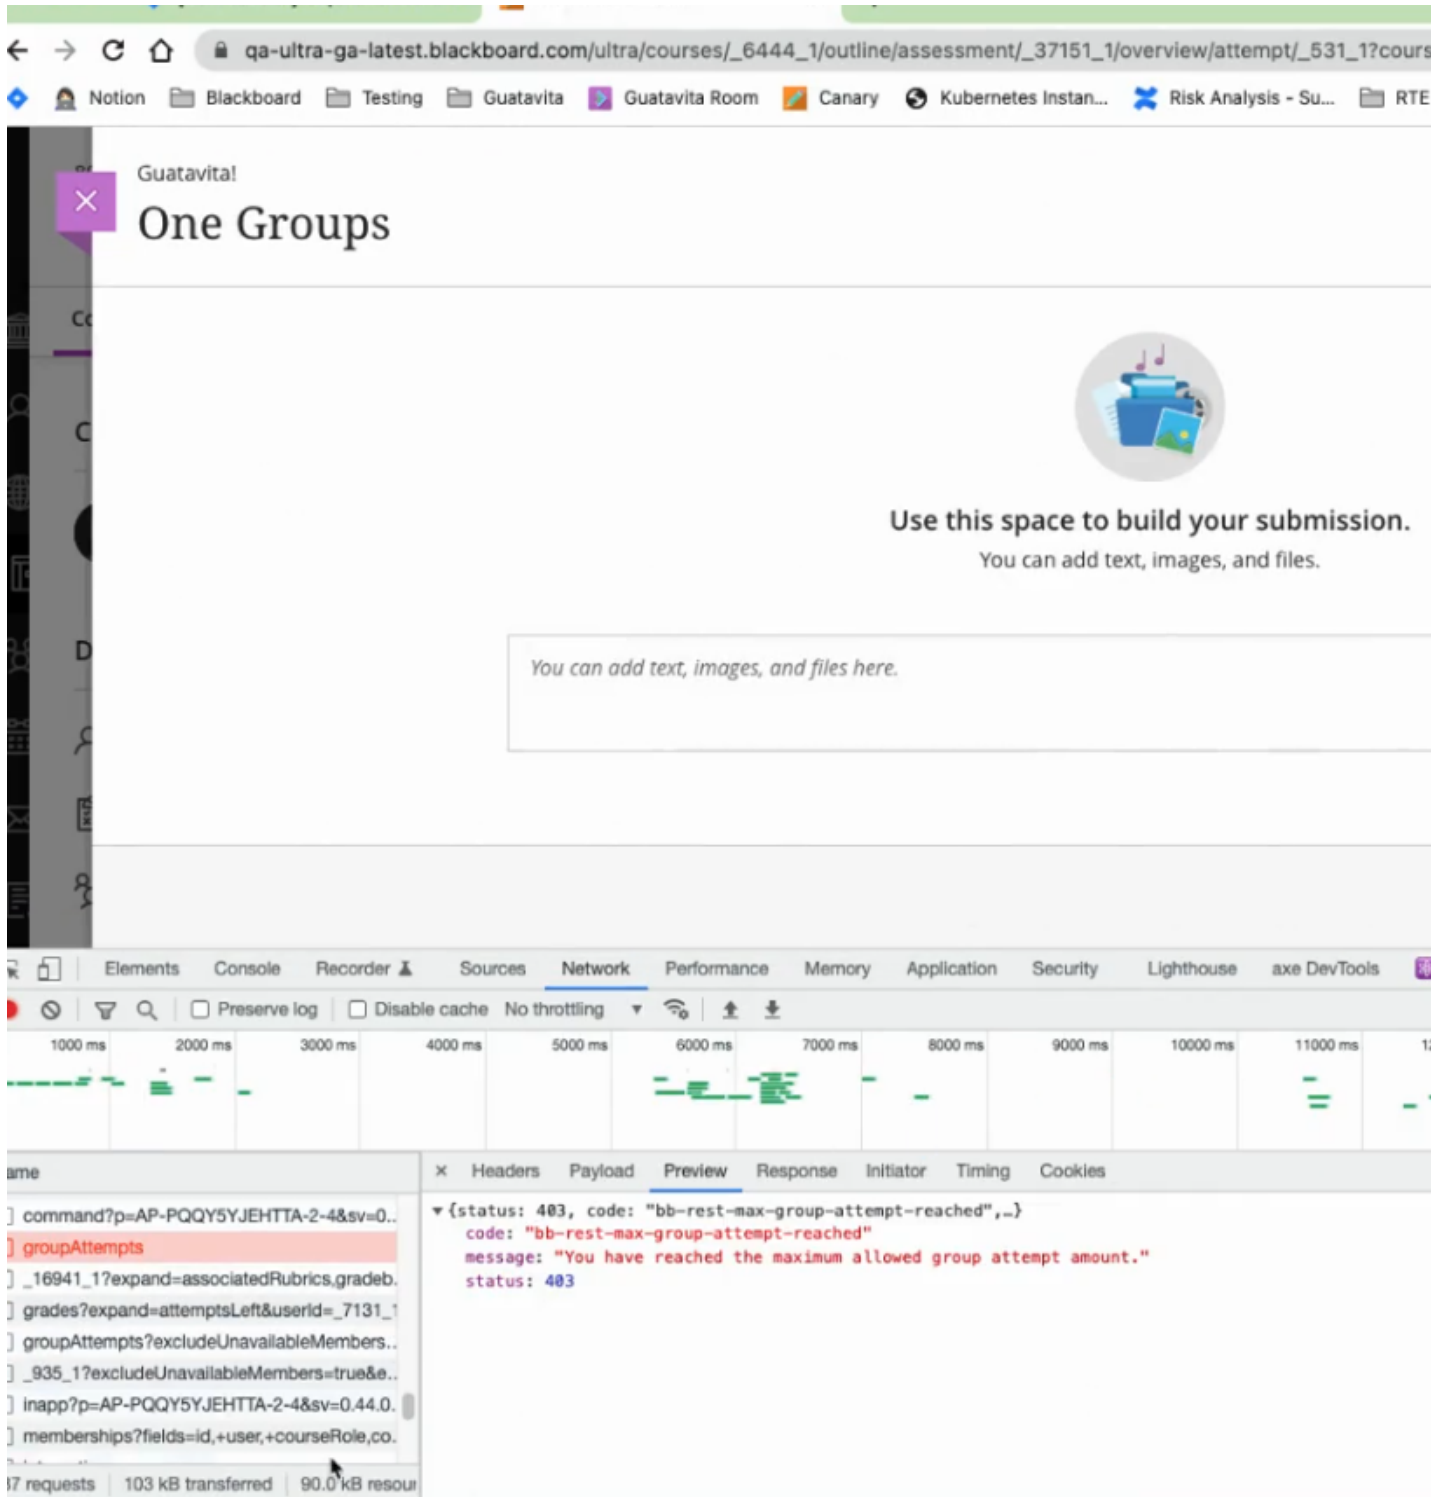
qa-ultra-ga-latest.blackboard.com/ultra/courses/_6444_1/outline/assessment/_37151_1/overview/attempt/_531_1?cours

Notion Blackboard Testing Guatavita Guatavita Room Canary Kubernetes Instan... Risk Analysis - Su... RTE

Guatavita!
One Groups

Use this space to build your submission.
You can add text, images, and files.

You can add text, images, and files here.

Elements Console Recorder Sources Network Performance Memory Application Security Lighthouse axe DevTools

Preserve log Disable cache No throttling

1000 ms 2000 ms 3000 ms 4000 ms 5000 ms 6000 ms 7000 ms 8000 ms 9000 ms 10000 ms 11000 ms

ame

command?p=AP-PQQY5YJEHTTA-2-4&sv=0..
groupAttempts
_16941_1?expand=associatedRubrics,gradeb.
grades?expand=attemptsLeft&userId=_7131_
groupAttempts?excludeUnavailableMembers..
_935_1?excludeUnavailableMembers=true&e..
inapp?p=AP-PQQY5YJEHTTA-2-4&sv=0.44.0.
memberships?fields=id,+user,+courseRole,co.

Headers Payload Preview Response Initiator Timing Cookies

{status: 403, code: "bb-rest-max-group-attempt-reached",…}
code: "bb-rest-max-group-attempt-reached"
message: "You have reached the maximum allowed group attempt amount."
status: 403

7 requests 103 kB transferred 90.0 kB resour